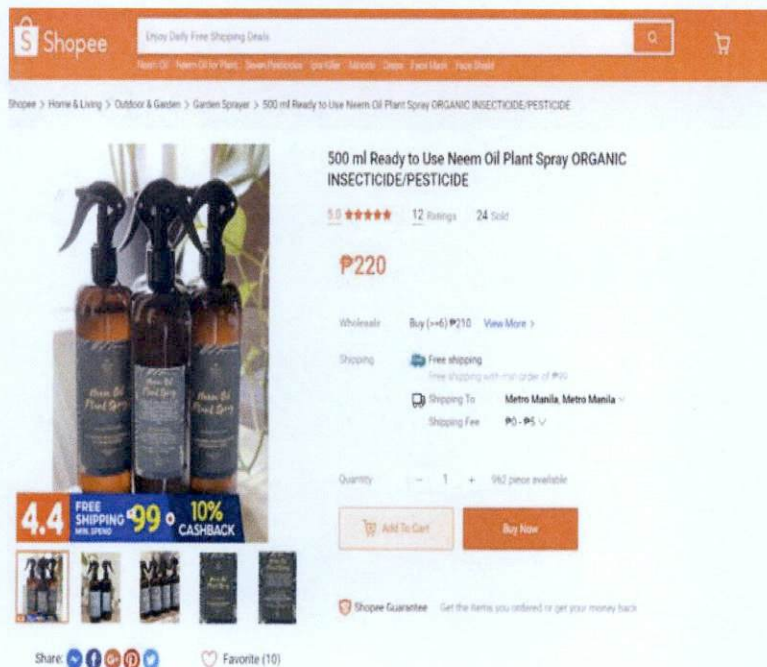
Shopee

Enjoy Daily Free Shipping Deals

Neem Oil Neem Oil for Plant Sevin Pesticides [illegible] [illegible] Drone Face Mask Face Shield

Shopee > Home & Living > Outdoor & Garden > Garden Sprayer > 500 ml Ready to Use Neem Oil Plant Spray ORGANIC INSECTICIDE/PESTICIDE

Neem Oil Plant Spray

Neem Oil Plant Spray

Neem Oil Plant Spray

4.4 FREE SHIPPING MIN. SPEND ₱99 0 10% CASHBACK

Share: Favorite (10)

500 ml Ready to Use Neem Oil Plant Spray ORGANIC INSECTICIDE/PESTICIDE

5.0 ★★★★★ 12 Ratings 24 Sold

₱220

Wholesale Buy (>=6) ₱210 View More >

Shipping Free shipping
Free shipping with min order of ₱99

Shipping To Metro Manila, Metro Manila

Shipping Fee ₱0 - ₱5

Quantity − 1 + 962 piece available

Add To Cart

Buy Now

Shopee Guarantee Get the items you ordered or get your money back